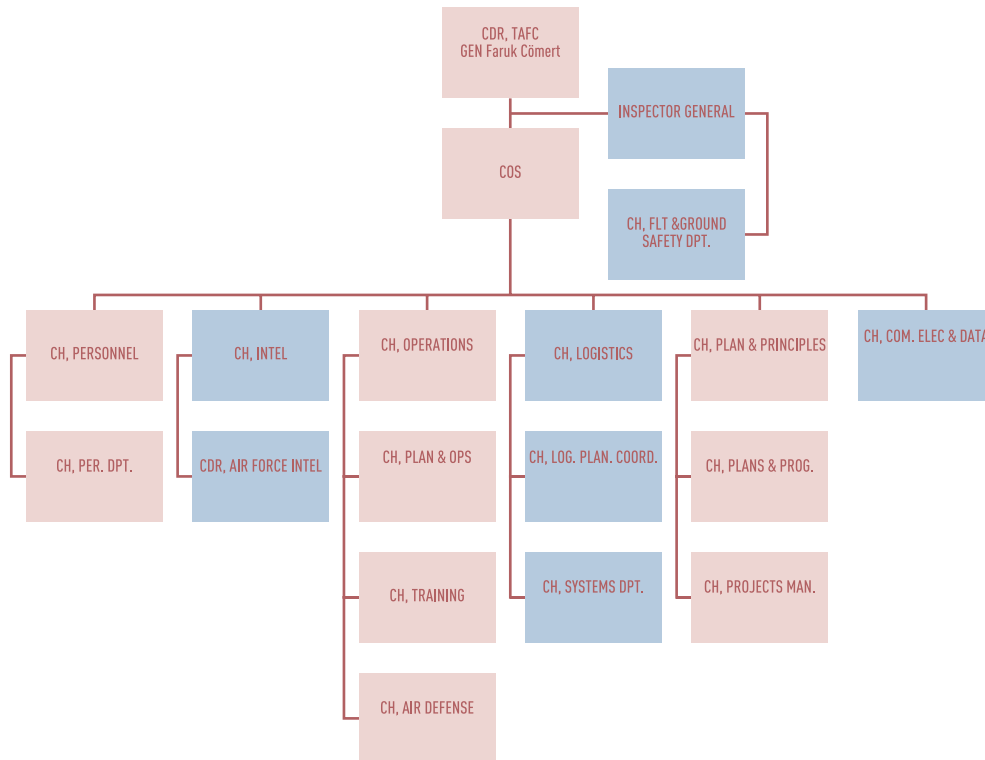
CDR, TAFC
GEN Faruk Cömert

INSPECTOR GENERAL

COS

CH, FLT &GROUND SAFETY DPT.

CH, PERSONNEL

CH, PER. DPT.

CH, INTEL

CDR, AIR FORCE INTEL

CH, OPERATIONS

CH, PLAN & OPS

CH, TRAINING

CH, AIR DEFENSE

CH, LOGISTICS

CH, LOG. PLAN. COORD.

CH, SYSTEMS DPT.

CH, PLAN & PRINCIPLES

CH, PLANS & PROG.

CH, PROJECTS MAN.

CH, COM. ELEC & DATA